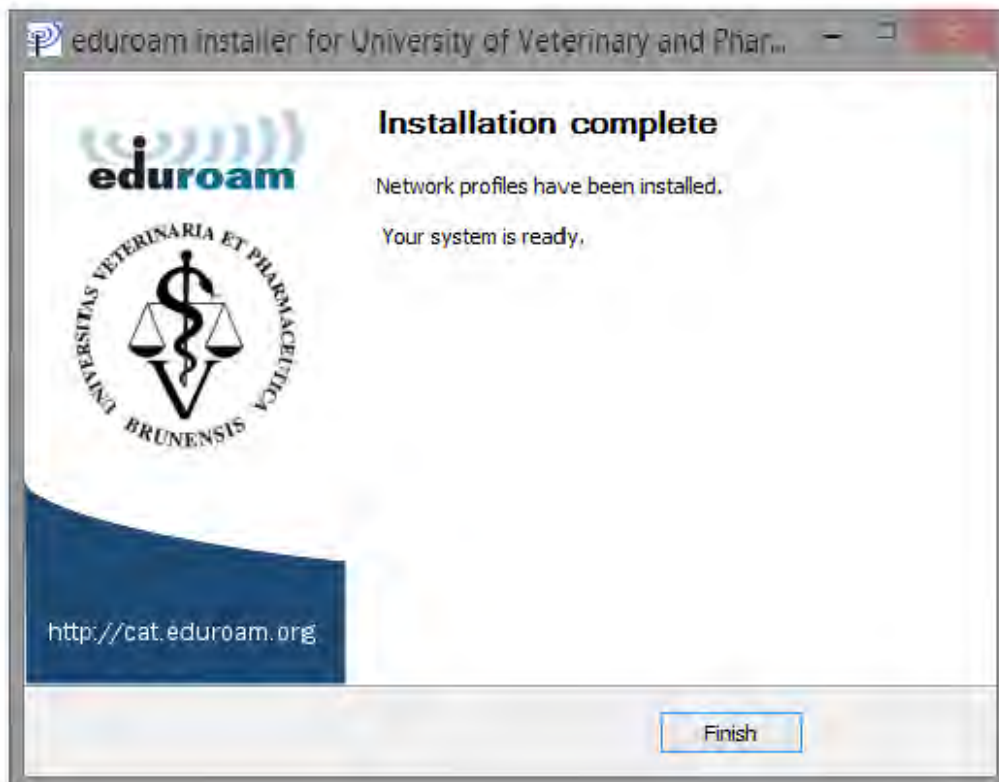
eduroam installer for University of Veterinary and Phar...

eduroam

UNIVERSITAS VETERINARIA ET PHARMACEUTICA BRUNENSIS

http://cat.eduroam.org

Installation complete

Network profiles have been installed.

Your system is ready.

Finish